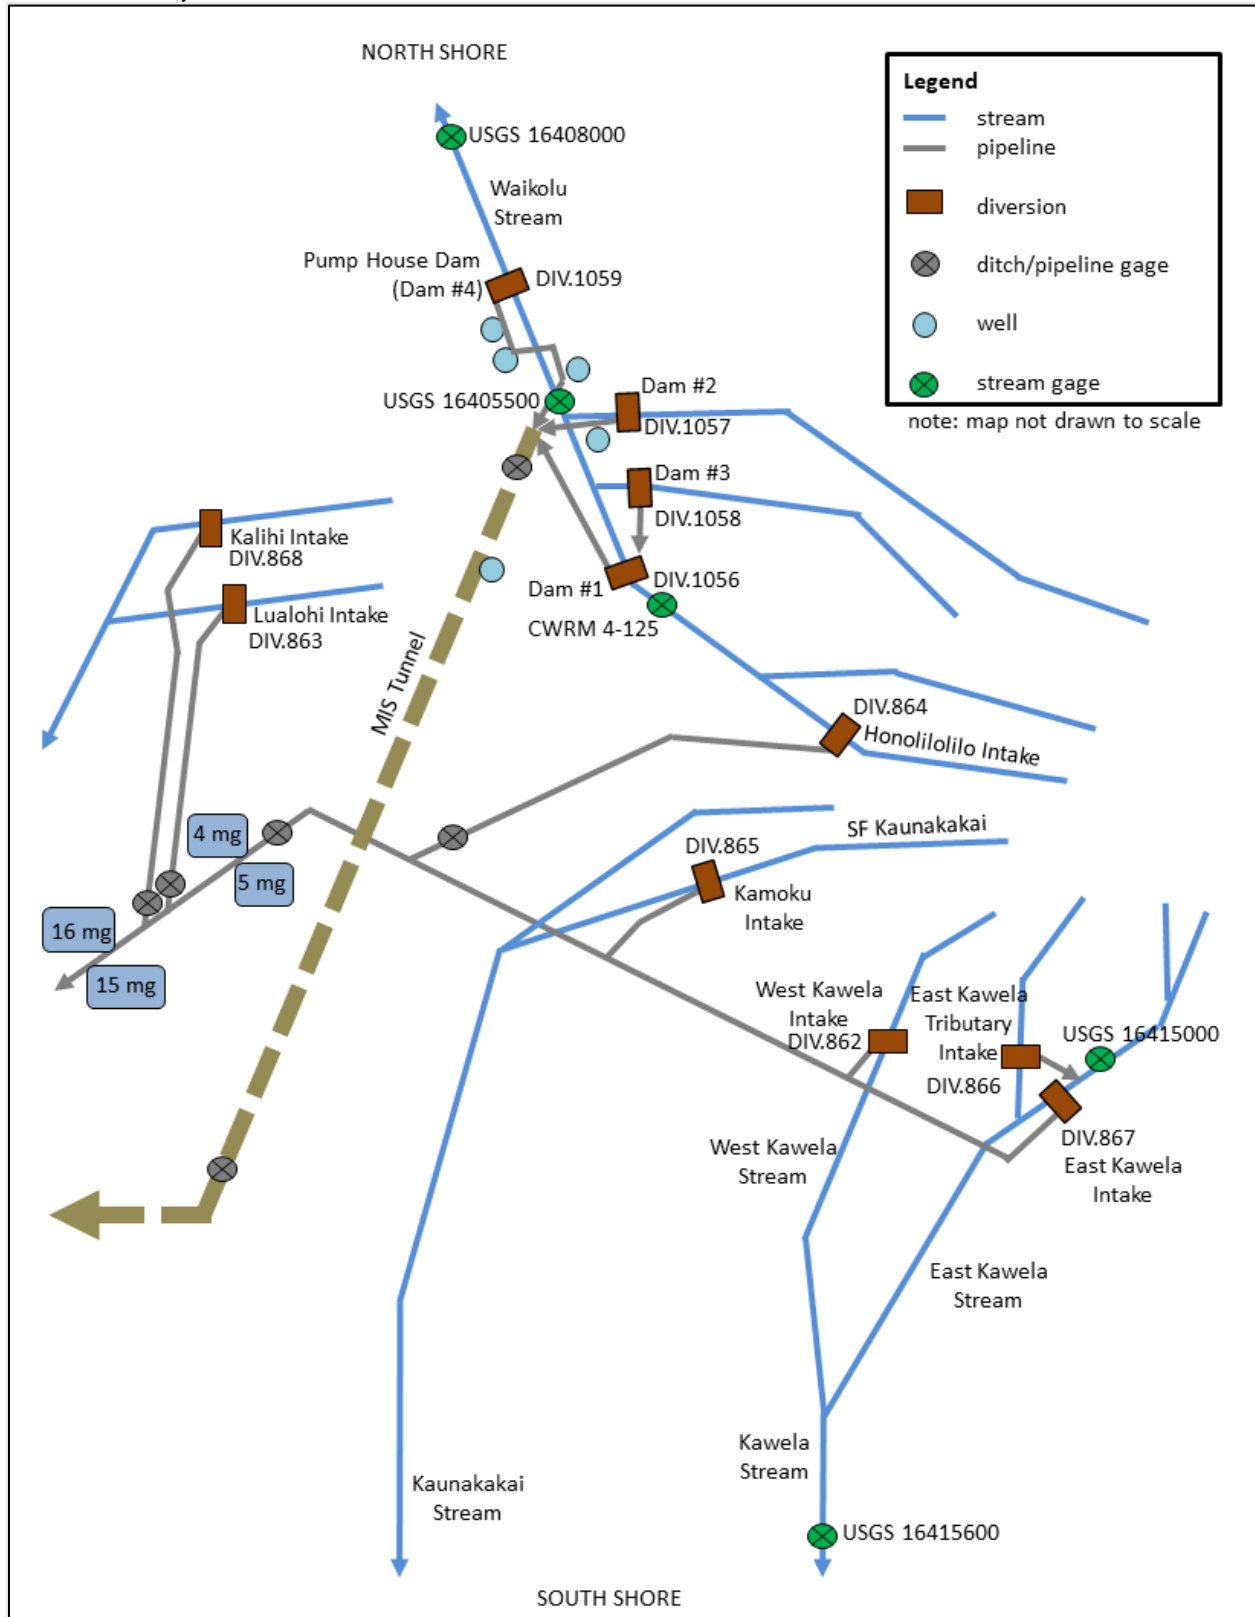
NORTH SHORE

Legend
stream
pipeline
diversion
ditch/pipeline gage
well
stream gage
note: map not drawn to scale

USGS 16408000
Waikolu Stream
Pump House Dam (Dam #4)
DIV.1059
USGS 16405500
Dam #2
DIV.1057
Dam #3
DIV.1058
Dam #1
DIV.1056
CWRM 4-125
Kalihi Intake
DIV.868
Lualohi Intake
DIV.863
MIS Tunnel
DIV.864
Honolilolilo Intake
4 mg
5 mg
16 mg
15 mg
SF Kaunakakai
DIV.865
Kamoku Intake
West Kawela Intake
DIV.862
East Kawela Tributary Intake
DIV.866
USGS 16415000
DIV.867
East Kawela Intake
West Kawela Stream
East Kawela Stream
Kawela Stream
Kaunakakai Stream
USGS 16415600
SOUTH SHORE